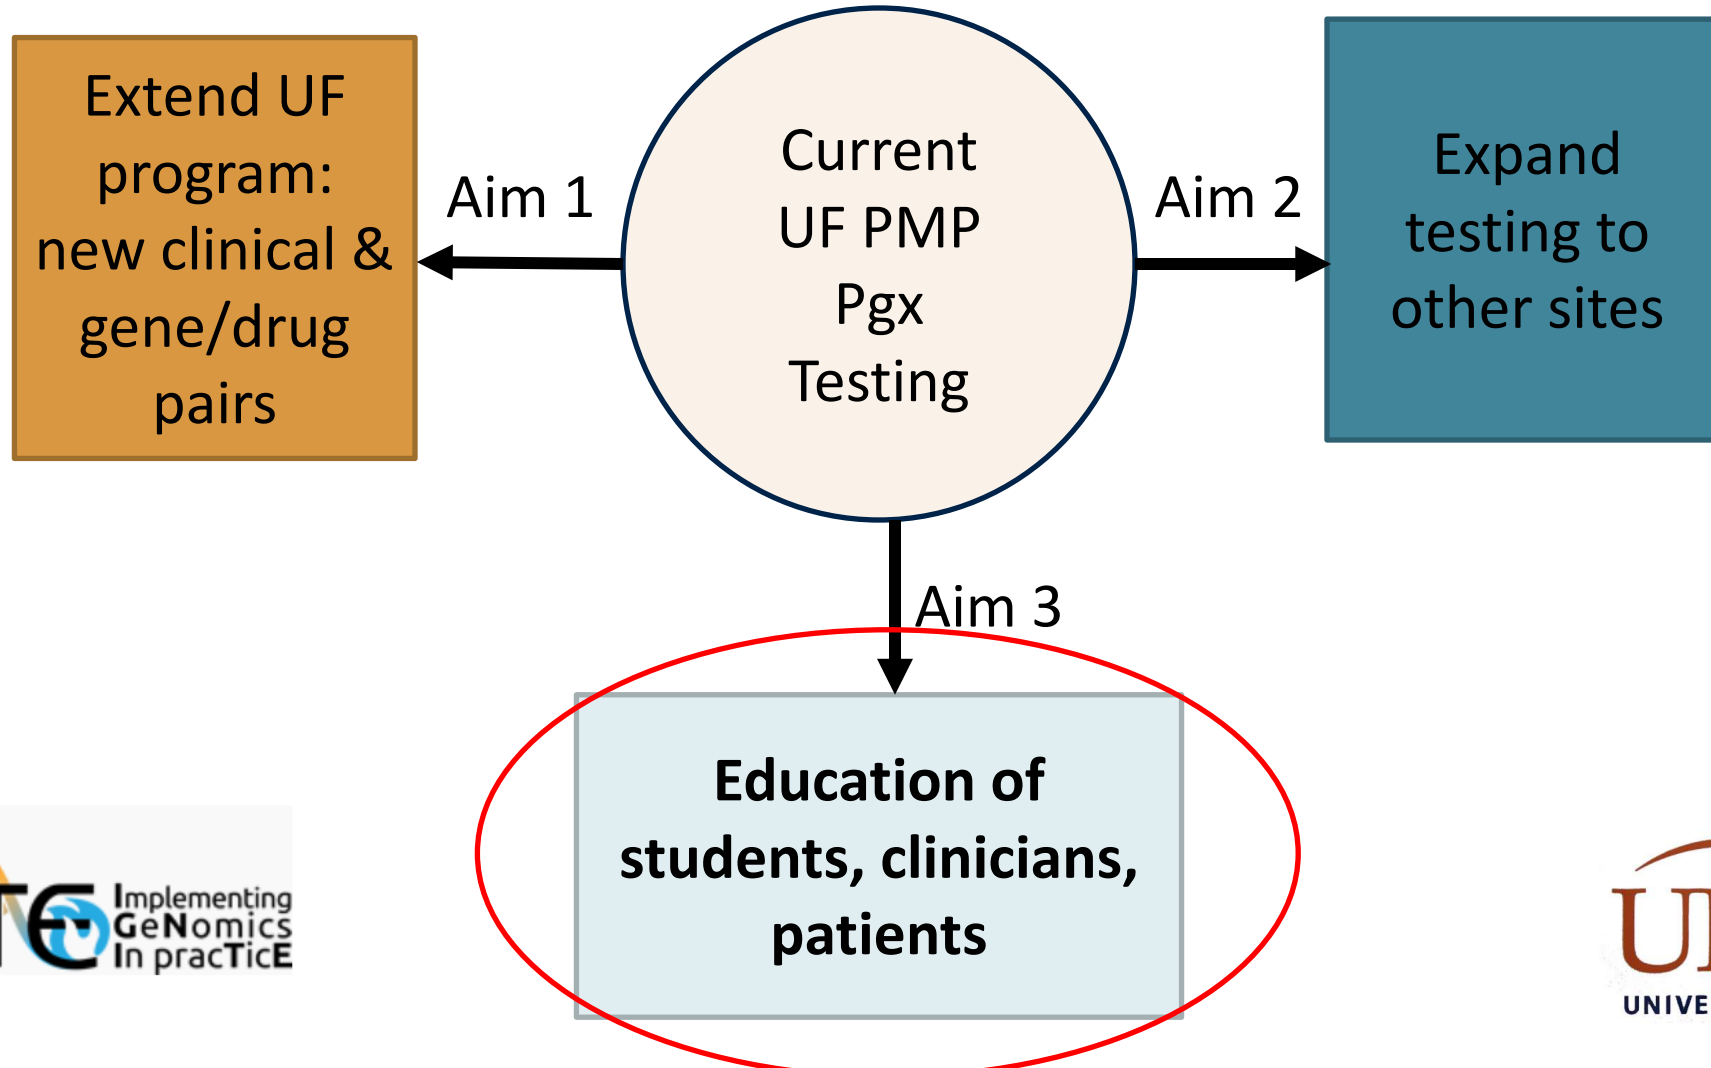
Extend UF program: new clinical & gene/drug pairs

Aim 1

Current UF PMP Pgx Testing

Aim 2

Expand testing to other sites

Aim 3

Education of students, clinicians, patients

Implementing GeNomics In pracTicE

U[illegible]

UNIVE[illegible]